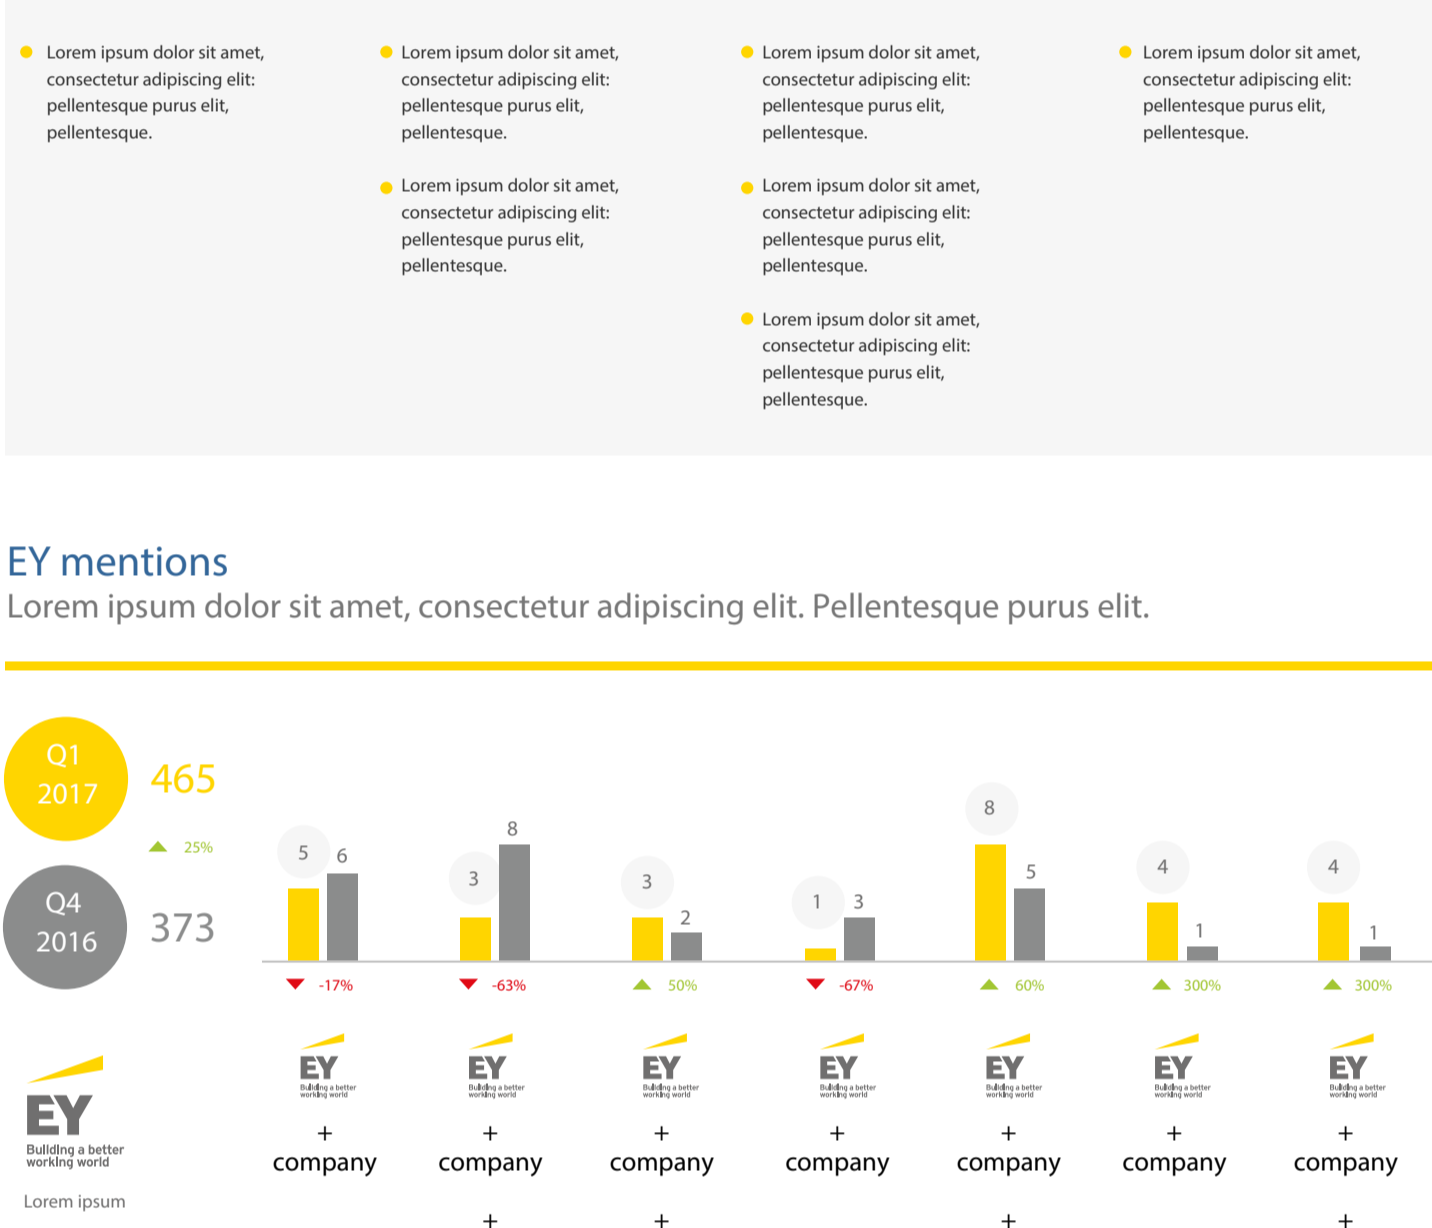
Lorem ipsum dolor sit amet, consectetur adipiscing elit: pellentesque purus elit, pellentesque.

Lorem ipsum dolor sit amet, consectetur adipiscing elit: pellentesque purus elit, pellentesque.

Lorem ipsum dolor sit amet, consectetur adipiscing elit: pellentesque purus elit, pellentesque.

Lorem ipsum dolor sit amet, consectetur adipiscing elit: pellentesque purus elit, pellentesque.

Lorem ipsum dolor sit amet, consectetur adipiscing elit: pellentesque purus elit, pellentesque.

Lorem ipsum dolor sit amet, consectetur adipiscing elit: pellentesque purus elit, pellentesque.

Lorem ipsum dolor sit amet, consectetur adipiscing elit: pellentesque purus elit, pellentesque.

EY mentions
Lorem ipsum dolor sit amet, consectetur adipiscing elit. Pellentesque purus elit.

Q1 2017 465
25%
Q4 2016 373

5 6
-17%
3 8
-63%
3 2
50%
1 3
-67%
8 5
60%
4 1
300%
4 1
300%

EY Building a better working world
Lorem ipsum

EY Building a better working world + company
EY Building a better working world + company
EY Building a better working world + company
EY Building a better working world + company
EY Building a better working world + company
EY Building a better working world + company
EY Building a better working world + company

+ + + +